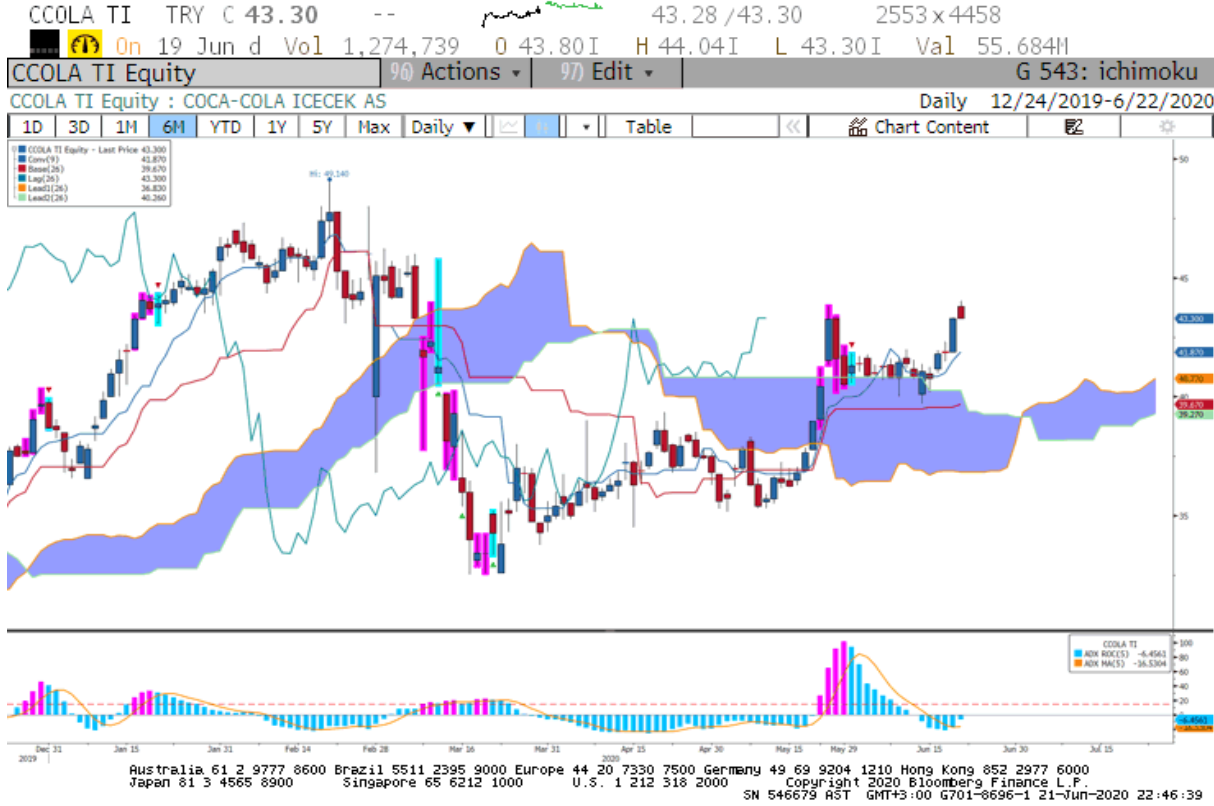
CCOLA TI TRY C 43.30 -- 43.28 /43.30 2553 x 4458

On 19 Jun d Vol 1,274,739 O 43.80I H 44.04I L 43.30I Val 55.684M

CCOLA TI Equity 96) Actions ▾ 97) Edit ▾ G 543: ichimoku

CCOLA TI Equity : COCA-COLA ICECEK AS Daily 12/24/2019-6/22/2020

1D 3D 1M 6M YTD 1Y 5Y Max Daily ▼ Table Chart Content

CCOLA TI Equity - Last Price 43.300
Conv(9) 41.870
Base(26) 39.670
Lag(26) 43.300
Lead1(26) 36.830
Lead2(26) 40.260

Hi: 49.140

50
45
43.300
41.870
40.770
39.670
39.270
35

CCOLA TI
ADX ROC(5) -6.4561
ADX MA(5) -16.5304

100
80
60
40
20
0
-6.4561
-16.5304

Dec 31 Jan 15 Jan 31 Feb 14 Feb 28 Mar 16 Mar 31 Apr 15 Apr 30 May 15 May 29 Jun 15 Jun 30 Jul 15
2019 2020

Australia 61 2 9777 8600 Brazil 5511 2395 9000 Europe 44 20 7330 7500 Germany 49 69 9204 1210 Hong Kong 852 2977 6000
Japan 81 3 4565 8900 Singapore 65 6212 1000 U.S. 1 212 318 2000 Copyright 2020 Bloomberg Finance L.P.
SN 546679 AST GMT+3:00 G701-8696-1 21-Jun-2020 22:46:39